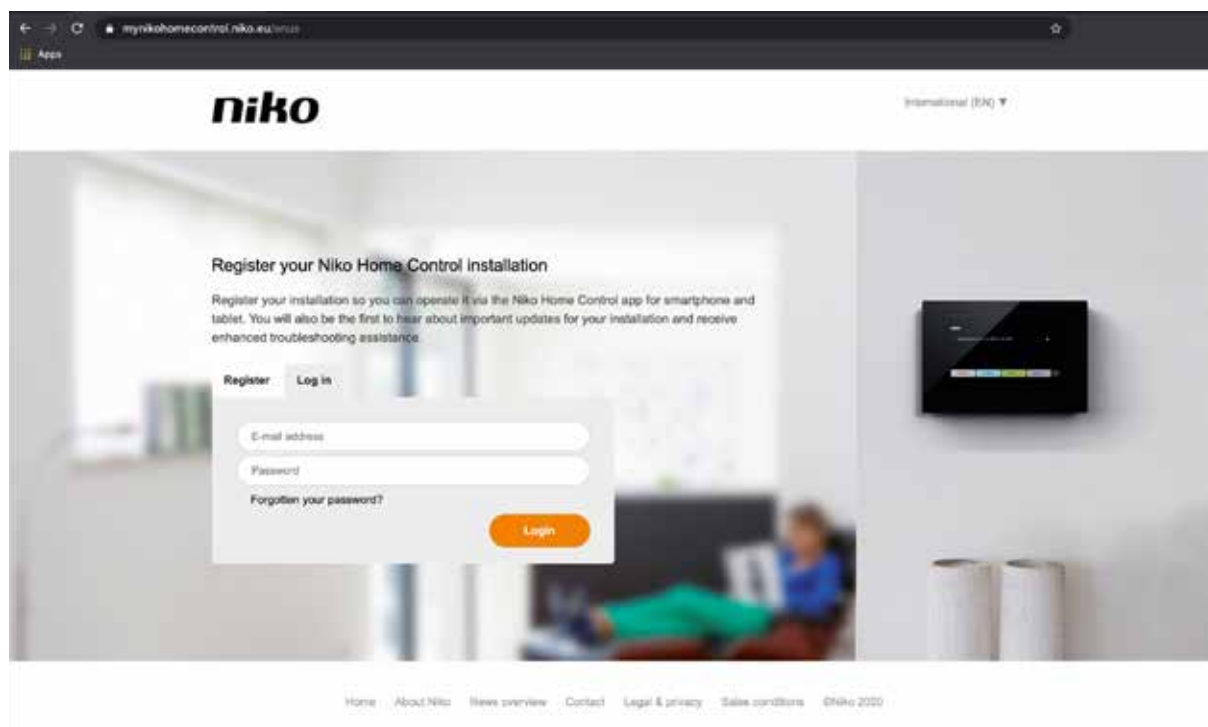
mynikohomecontrol.niko.eu/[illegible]

Apps

niko

International (EN) ▼

Register your Niko Home Control installation

Register your installation so you can operate it via the Niko Home Control app for smartphone and tablet. You will also be the first to hear about important updates for your installation and receive enhanced troubleshooting assistance.

Register

Log in

E-mail address

Password

Forgotten your password?

Login

Home About Niko News overview Contact Legal & privacy Sales conditions ©Niko 2020